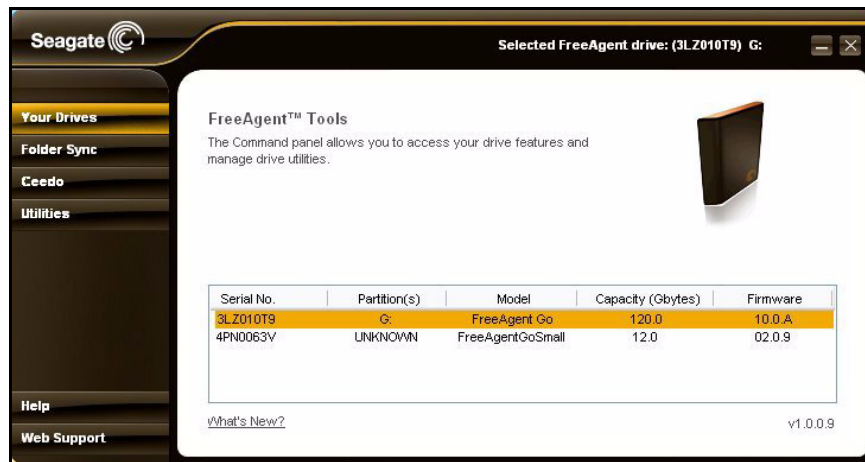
Seagate

Selected FreeAgent drive: (3LZ010T9) G:

Your Drives
Folder Sync
Ceedo
Utilities

FreeAgent™ Tools

The Command panel allows you to access your drive features and manage drive utilities.

| Serial No. | Partition(s) | Model | Capacity (Gbytes) | Firmware |
|---|---|---|---|---|
| 3LZ010T9 | G: | FreeAgent Go | 120.0 | 10.0.A |
| 4PN0063V | UNKNOWN | FreeAgentGoSmall | 12.0 | 02.0.9 |

Help
Web Support

What's New?

v1.0.0.9